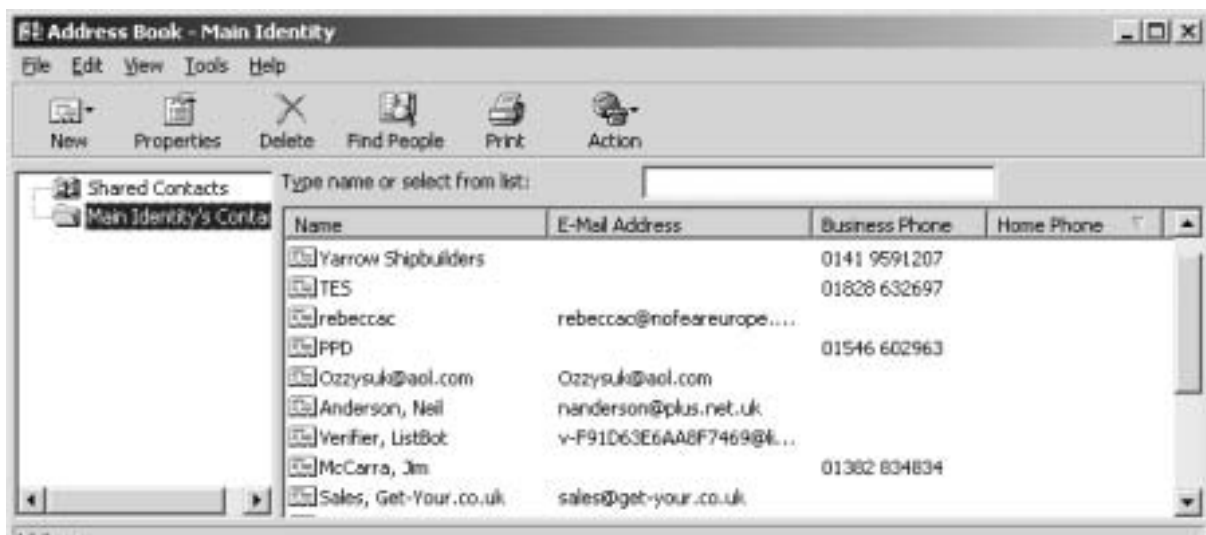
Address Book - Main Identity

File Edit View Tools Help

New Properties Delete Find People Print Action

Shared Contacts
Main Identity's Conta

Type name or select from list:

| Name | E-Mail Address | Business Phone | Home Phone |
|---|---|---|---|
| Yarrow Shipbuilders | | 0141 9591207 | |
| TES | | 01828 632697 | |
| rebeccac | rebeccac@nofeareurope.... | | |
| PPD | | 01546 602963 | |
| Ozzysuk@aol.com | Ozzysuk@aol.com | | |
| Anderson, Neil | nanderson@plus.net.uk | | |
| Verifier, ListBot | v-F91D63E6AA8F7469@li... | | |
| McCarra, Jim | | 01382 834834 | |
| Sales, Get-Your.co.uk | sales@get-your.co.uk | | |